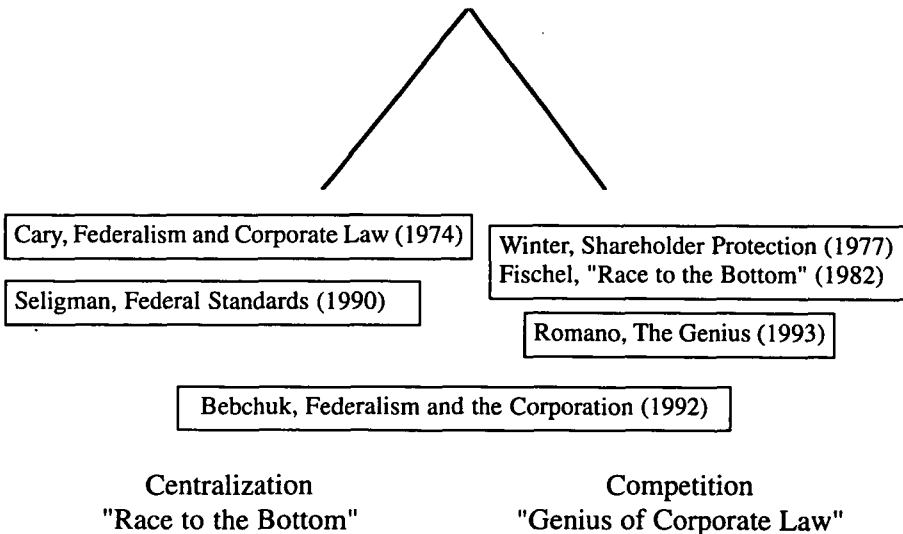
Cary, Federalism and Corporate Law (1974)

Winter, Shareholder Protection (1977)
Fischel, "Race to the Bottom" (1982)

Seligman, Federal Standards (1990)

Romano, The Genius (1993)

Bebchuk, Federalism and the Corporation (1992)

Centralization
"Race to the Bottom"

Competition
"Genius of Corporate Law"